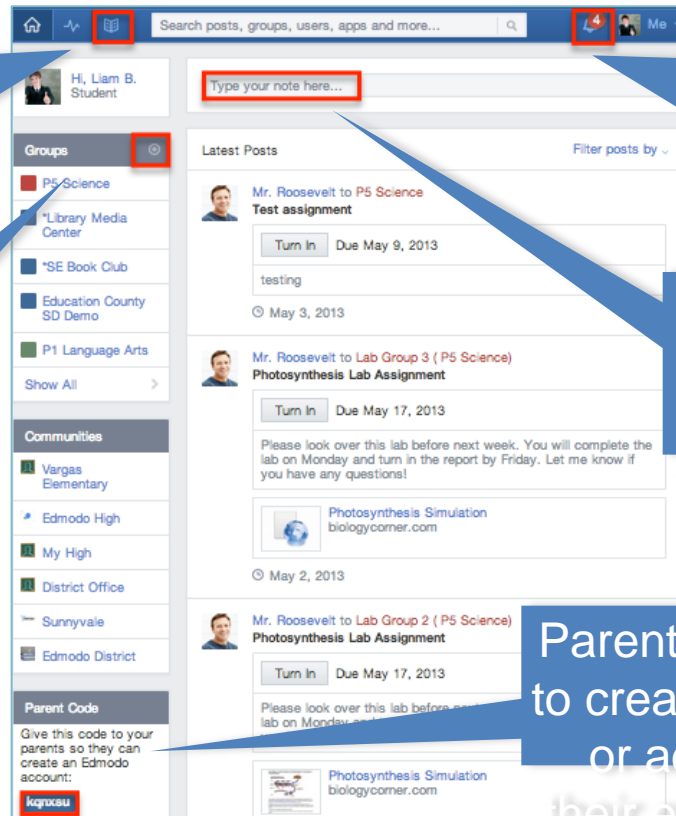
Search posts, groups, users, apps and more...

4

Me

Hi, Liam B.
Student

Type your note here...

Groups

P5 Science

*Library Media Center

*SE Book Club

Education County SD Demo

P1 Language Arts

Show All

Communities

Vargas Elementary

Edmodo High

My High

District Office

Sunnyvale

Edmodo District

Parent Code

Give this code to your parents so they can create an Edmodo account:

kqnxsu

Latest Posts

Filter posts by

Mr. Roosevelt to P5 Science
Test assignment

Turn In Due May 9, 2013

testing

May 3, 2013

Mr. Roosevelt to Lab Group 3 ( P5 Science)
Photosynthesis Lab Assignment

Turn In Due May 17, 2013

Please look over this lab before next week. You will complete the lab on Monday and turn in the report by Friday. Let me know if you have any questions!

Photosynthesis Simulation
biologycorner.com

May 2, 2013

Mr. Roosevelt to Lab Group 2 ( P5 Science)
Photosynthesis Lab Assignment

Turn In Due May 17, 2013

Please look over this lab before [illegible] lab on Monday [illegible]

Photosynthesis Simulation
biologycorner.com

Parent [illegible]
to crea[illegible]
or ac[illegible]
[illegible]